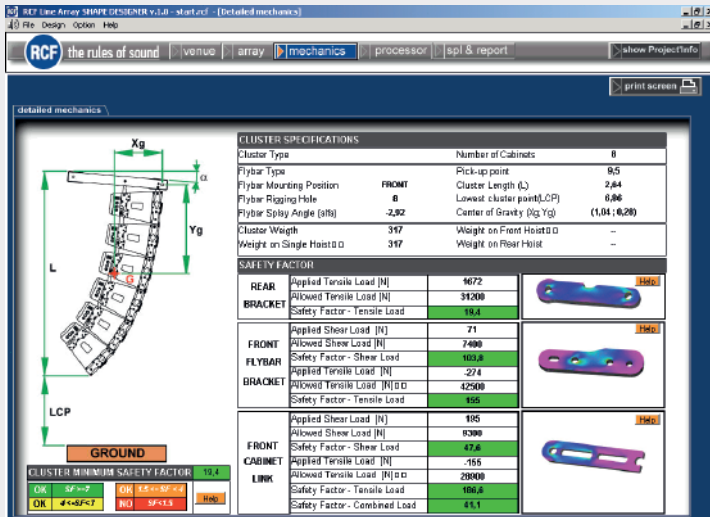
RCF Line Array SHAPE DESIGNER v.3.0 - start.rcf - [Detailed mechanics]
File Design Option Help

RCF the rules of sound | venue | array | mechanics | processor | spl & report | show Project Info

print screen

detailed mechanics

Xg
α
Yg
L
G
LCP
GROUND

CLUSTER MINIMUM SAFETY FACTOR 19,4
| OK | SF>=7 | OK | 1.5<=SF<4 |
| OK | 4<=SF<7 | NO | SF<1.5 |
Help

CLUSTER SPECIFICATIONS
| Cluster Type | | Number of Cabinets | 8 |
|---|---|---|---|
| Flybar Type | | Pick-up point | 9,5 |
| Flybar Mounting Position | FRONT | Cluster Length (L) | 2,64 |
| Flybar Rigging Hole | 8 | Lowest cluster point(LCP) | 6,86 |
| Flybar Splay Angle (alfa) | -2,92 | Center of Gravity (Xg;Yg) | (1,04 ; 0,28) |
| Cluster Weigth | 317 | Weight on Front Hoist | -- |
| Weight on Single Hoist | 317 | Weight on Rear Hoist | -- |

SAFETY FACTOR

REAR BRACKET
| Applied Tensile Load [N] | 1672 |
|---|---|
| Allowed Tensile Load [N] | 31200 |
| Safety Factor - Tensile Load | 19,4 |
Help

FRONT FLYBAR BRACKET
| Applied Shear Load [N] | 71 |
|---|---|
| Allowed Shear Load [N] | 7400 |
| Safety Factor - Shear Load | 103,6 |
| Applied Tensile Load [N] | -274 |
| Allowed Tensile Load [N] | 42500 |
| Safety Factor - Tensile Load | 155 |
Help

FRONT CABINET LINK
| Applied Shear Load [N] | 195 |
|---|---|
| Allowed Shear Load [N] | 9300 |
| Safety Factor - Shear Load | 47,6 |
| Applied Tensile Load [N] | -155 |
| Allowed Tensile Load [N] | 28900 |
| Safety Factor - Tensile Load | 186,6 |
| Safety Factor - Combined Load | 41,1 |
Help